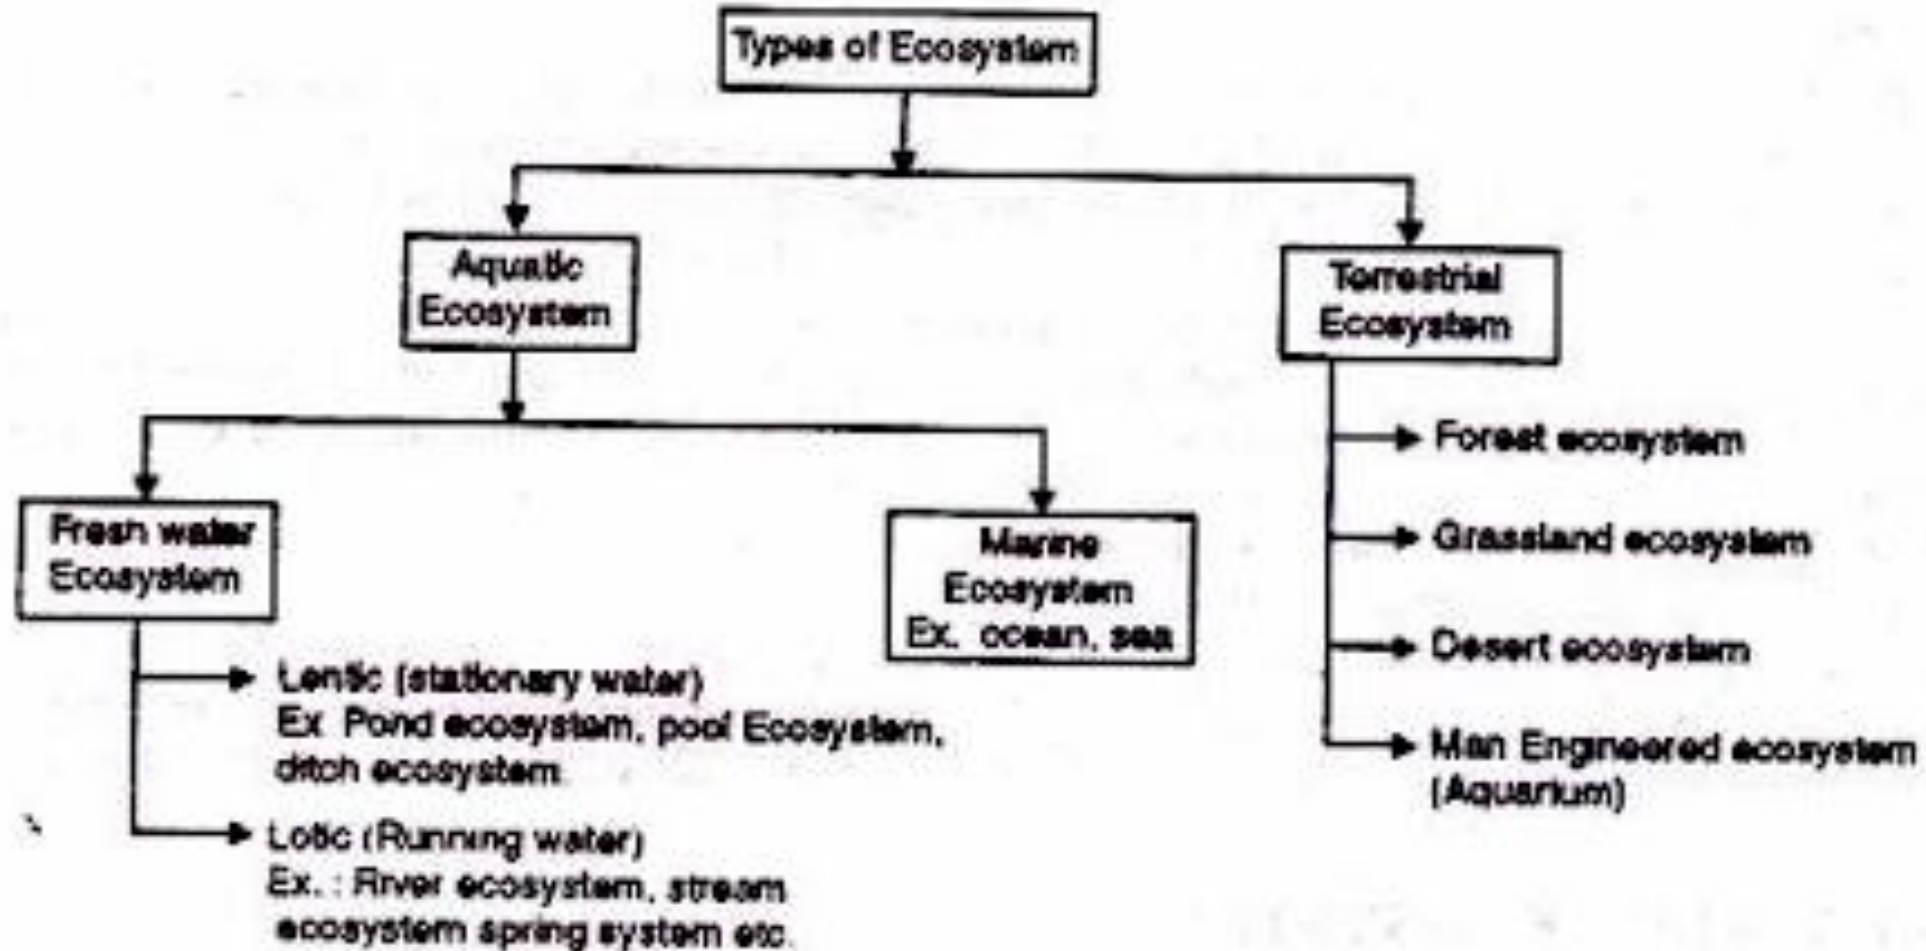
Types of Ecosystem

Aquatic Ecosystem

Terrestrial Ecosystem

Fresh water Ecosystem

Marine Ecosystem Ex. ocean, sea

Lentic (stationary water) Ex Pond ecosystem, pool Ecosystem, ditch ecosystem.

Lotic (Running water) Ex. : River ecosystem, stream ecosystem spring system etc.

Forest ecosystem

Grassland ecosystem

Desert ecosystem

Man Engineered ecosystem (Aquarium)